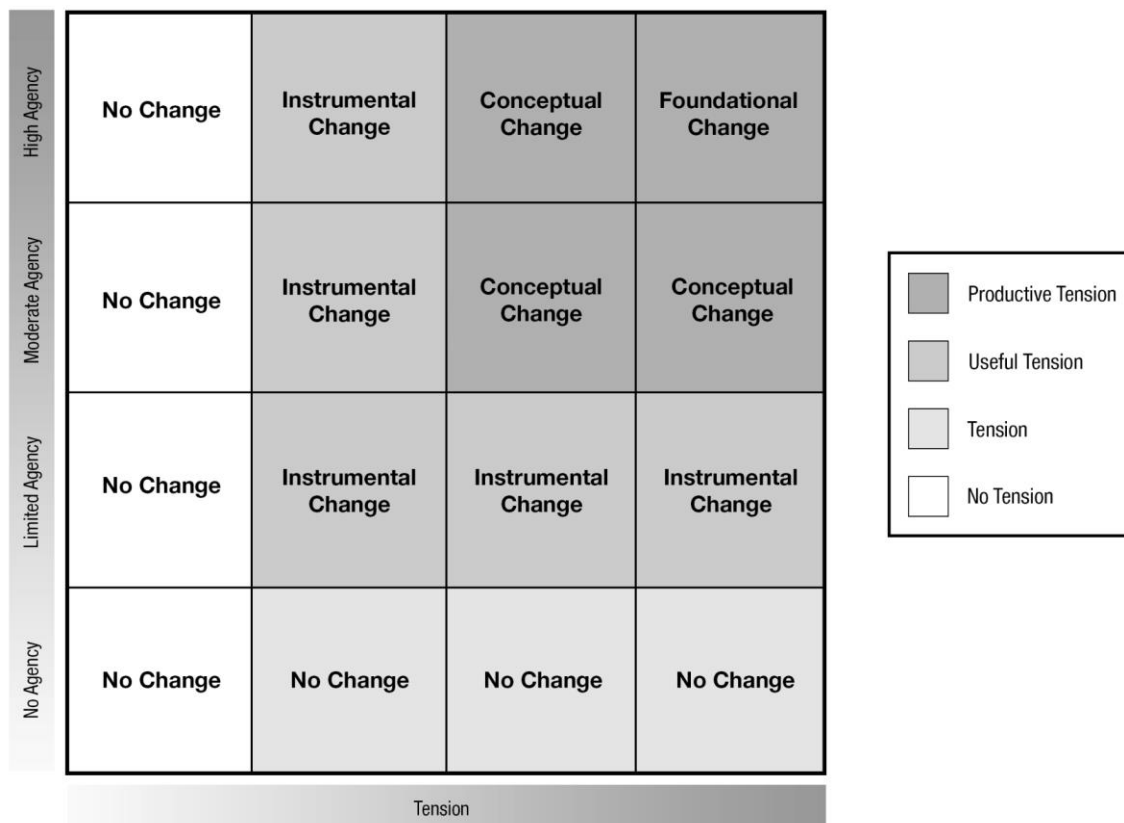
| | | | | |
|---|---|---|---|---|
| High Agency | No Change | Instrumental Change | Conceptual Change | Foundational Change |
| Moderate Agency | No Change | Instrumental Change | Conceptual Change | Conceptual Change |
| Limited Agency | No Change | Instrumental Change | Instrumental Change | Instrumental Change |
| No Agency | No Change | No Change | No Change | No Change |

Tension

Productive Tension
Useful Tension
Tension
No Tension